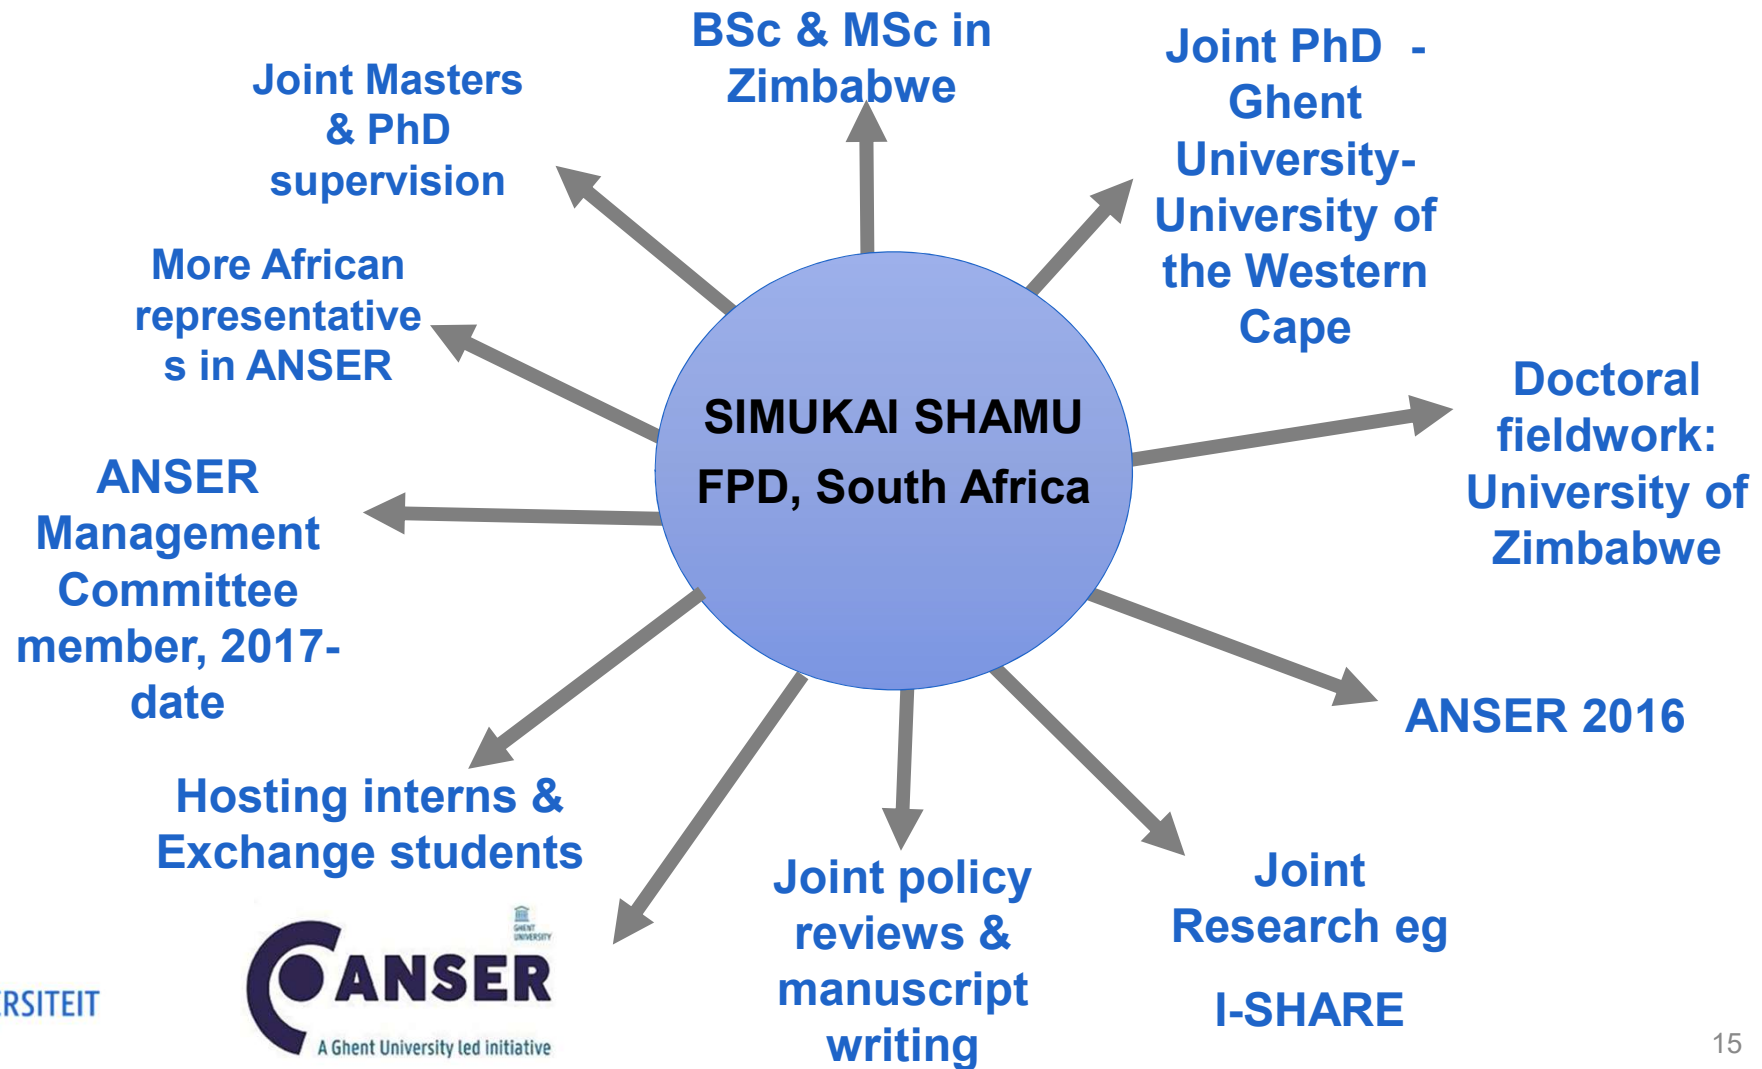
BSc & MSc in Zimbabwe

Joint Masters & PhD supervision

Joint PhD - Ghent University-University of the Western Cape

More African representatives in ANSER

SIMUKAI SHAMU

FPD, South Africa

Doctoral fieldwork: University of Zimbabwe

ANSER Management Committee member, 2017-date

ANSER 2016

Hosting interns & Exchange students

Joint policy reviews & manuscript writing

Joint Research eg

I-SHARE

GHENT UNIVERSITY

ANSER

A Ghent University led initiative

RSITEIT

15